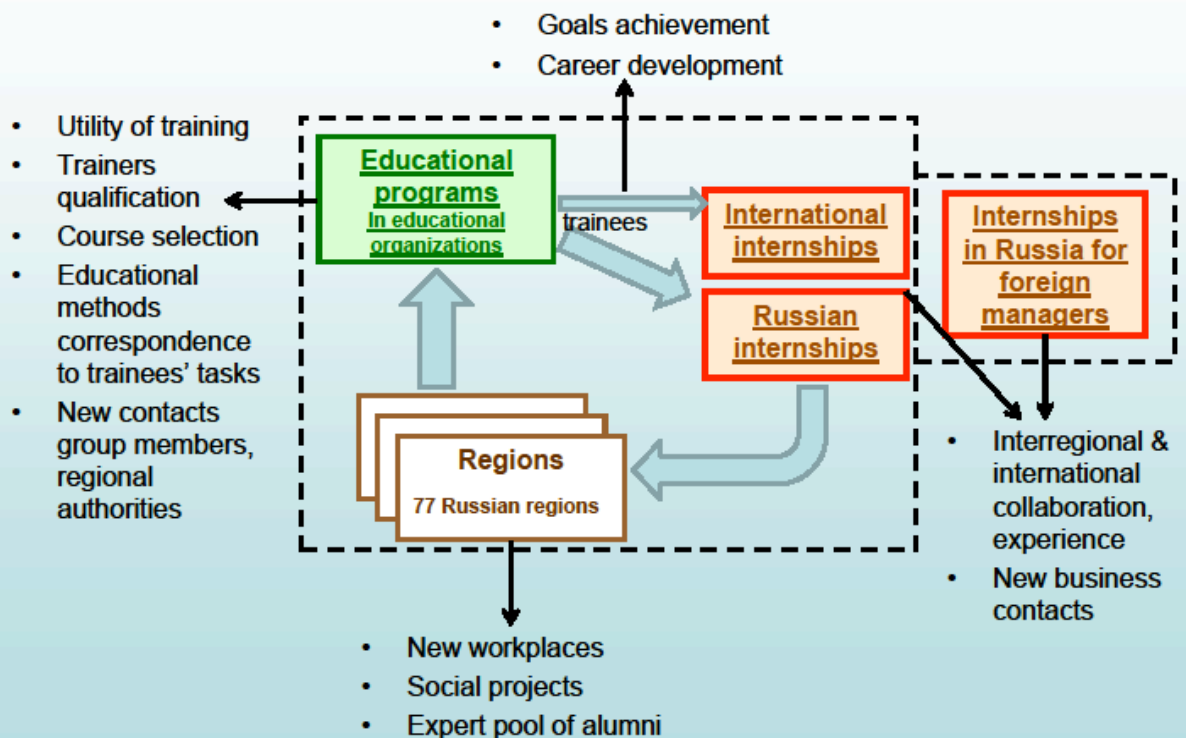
- Goals achievement
- Career development

- Utility of training
- Trainers qualification
- Course selection
- Educational methods correspondence to trainees' tasks
- New contacts group members, regional authorities

Educational programs
In educational organizations

trainees

International internships

Russian internships

Internships in Russia for foreign managers

Regions
77 Russian regions

- Interregional & international collaboration, experience
- New business contacts

- New workplaces
- Social projects
- Expert pool of alumni